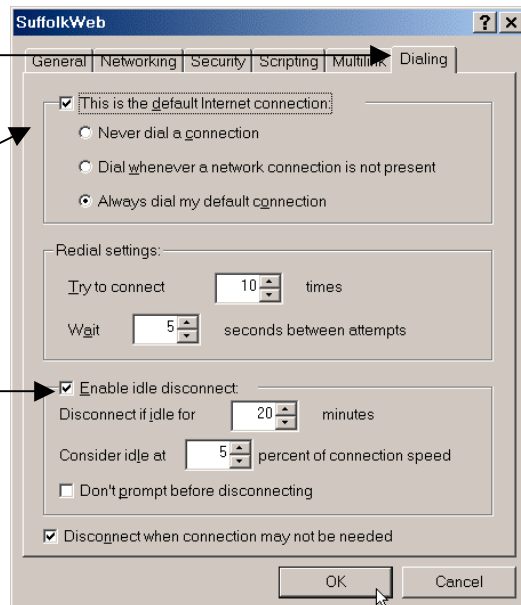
SuffolkWeb

?

X

General | Networking | Security | Scripting | Multilink | Dialing

This is the default Internet connection:

Never dial a connection

Dial whenever a network connection is not present

Always dial my default connection

Redial settings:

Try to connect 10 times

Wait 5 seconds between attempts

Enable idle disconnect:

Disconnect if idle for 20 minutes

Consider idle at 5 percent of connection speed

Don't prompt before disconnecting

Disconnect when connection may not be needed

OK

Cancel